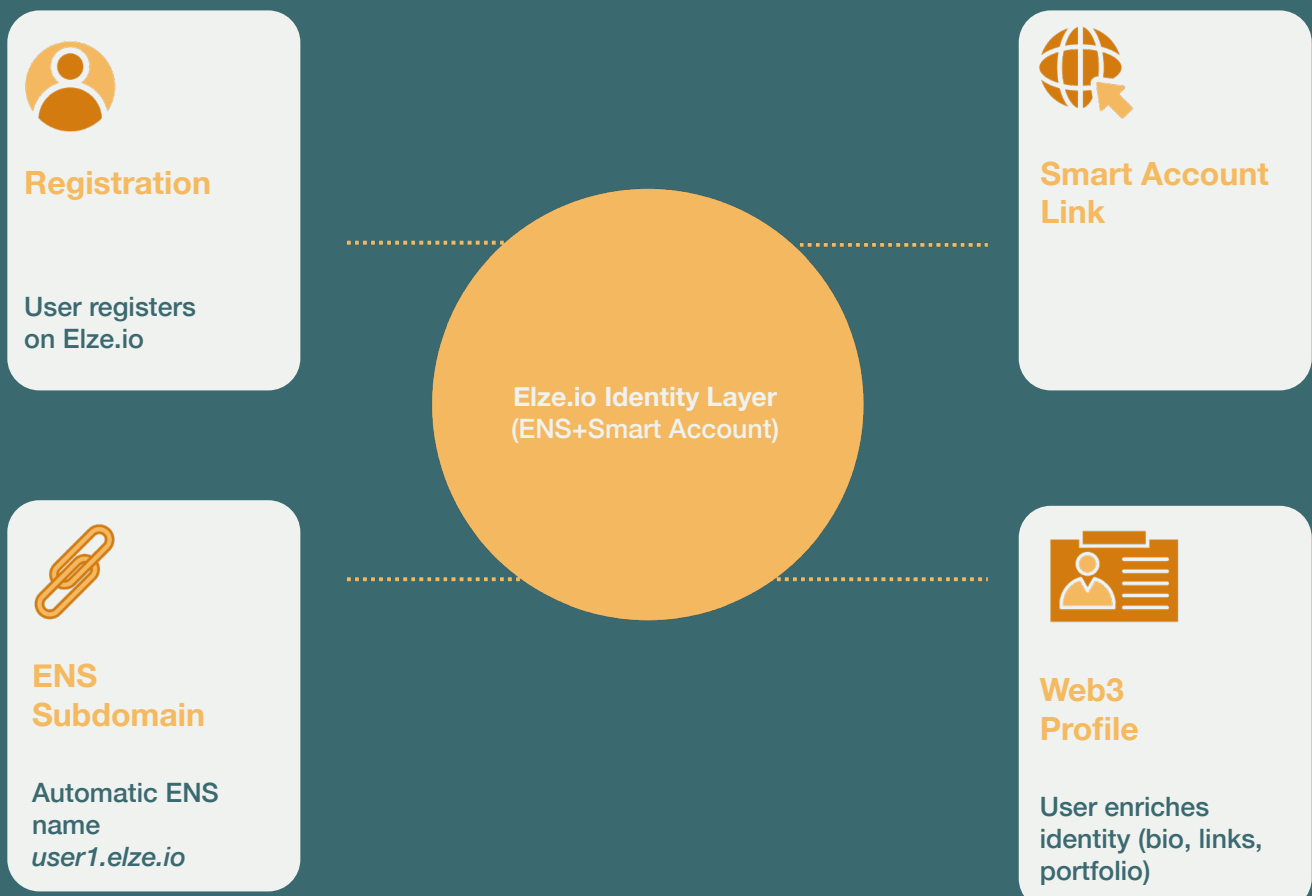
Registration

User registers on Elze.io

Smart Account Link

Elze.io Identity Layer
(ENS+Smart Account)

ENS Subdomain

Automatic ENS name
*user1.elze.io*

Web3 Profile

User enriches identity (bio, links, portfolio)